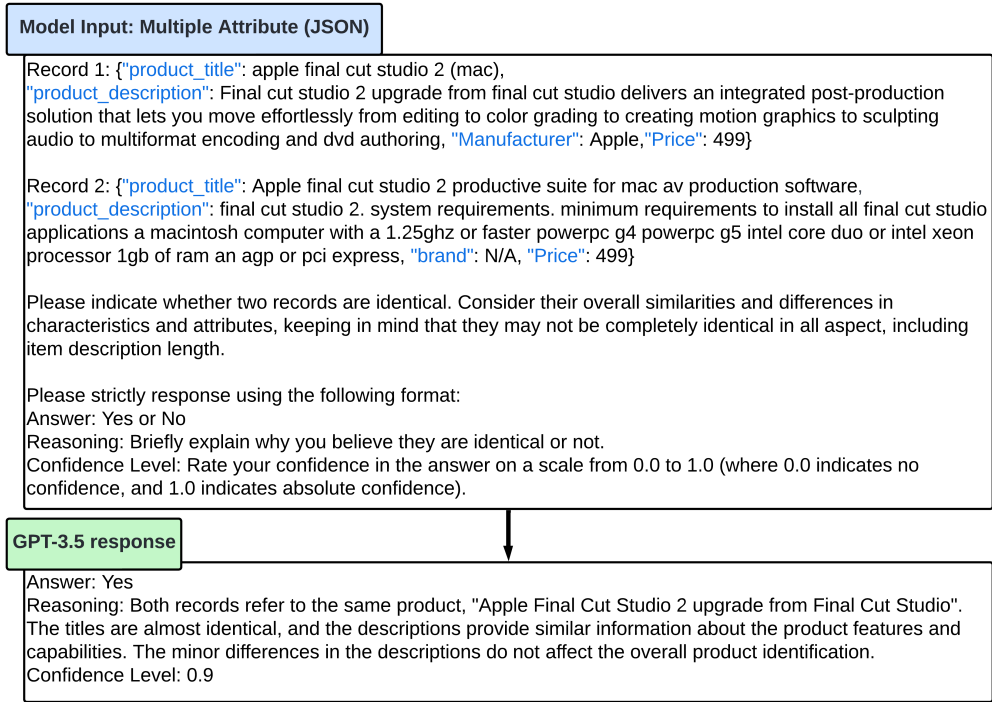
Model Input: Multiple Attribute (JSON)

Record 1: {"product_title": apple final cut studio 2 (mac), "product_description": Final cut studio 2 upgrade from final cut studio delivers an integrated post-production solution that lets you move effortlessly from editing to color grading to creating motion graphics to sculpting audio to multiformat encoding and dvd authoring, "Manufacturer": Apple,"Price": 499}

Record 2: {"product_title": Apple final cut studio 2 productive suite for mac av production software, "product_description": final cut studio 2. system requirements. minimum requirements to install all final cut studio applications a macintosh computer with a 1.25ghz or faster powerpc g4 powerpc g5 intel core duo or intel xeon processor 1gb of ram an agp or pci express, "brand": N/A, "Price": 499}

Please indicate whether two records are identical. Consider their overall similarities and differences in characteristics and attributes, keeping in mind that they may not be completely identical in all aspect, including item description length.

Please strictly response using the following format:
Answer: Yes or No
Reasoning: Briefly explain why you believe they are identical or not.
Confidence Level: Rate your confidence in the answer on a scale from 0.0 to 1.0 (where 0.0 indicates no confidence, and 1.0 indicates absolute confidence).

GPT-3.5 response

Answer: Yes
Reasoning: Both records refer to the same product, "Apple Final Cut Studio 2 upgrade from Final Cut Studio". The titles are almost identical, and the descriptions provide similar information about the product features and capabilities. The minor differences in the descriptions do not affect the overall product identification.
Confidence Level: 0.9